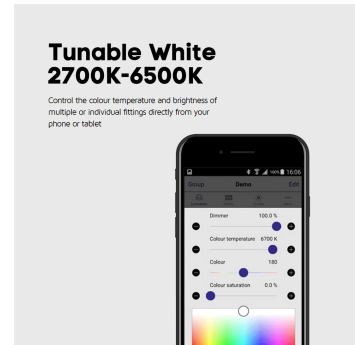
Tunable White 2700K-6500K

Control the colour temperature and brightness of multiple or individual fittings directly from your phone or tablet

16:06

Group

Demo

Edit

Dimmer 100.0 %

Colour temperature 6700 K

Colour 180

Colour saturation 0.0 %